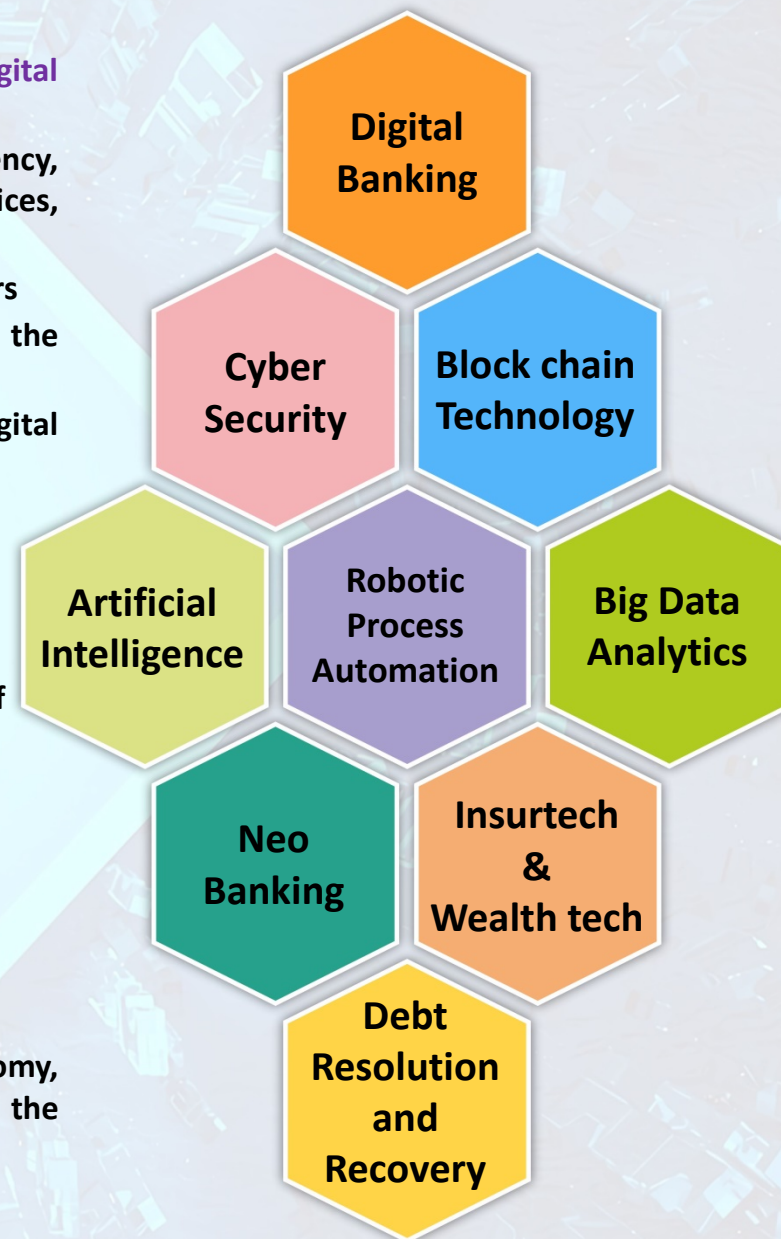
gital

ncy,
ices,

rs
the

gital

f

omy,
the

Digital Banking

Cyber Security

Block chain Technology

Artificial Intelligence

Robotic Process Automation

Big Data Analytics

Neo Banking

Insurtech & Wealth tech

Debt Resolution and Recovery